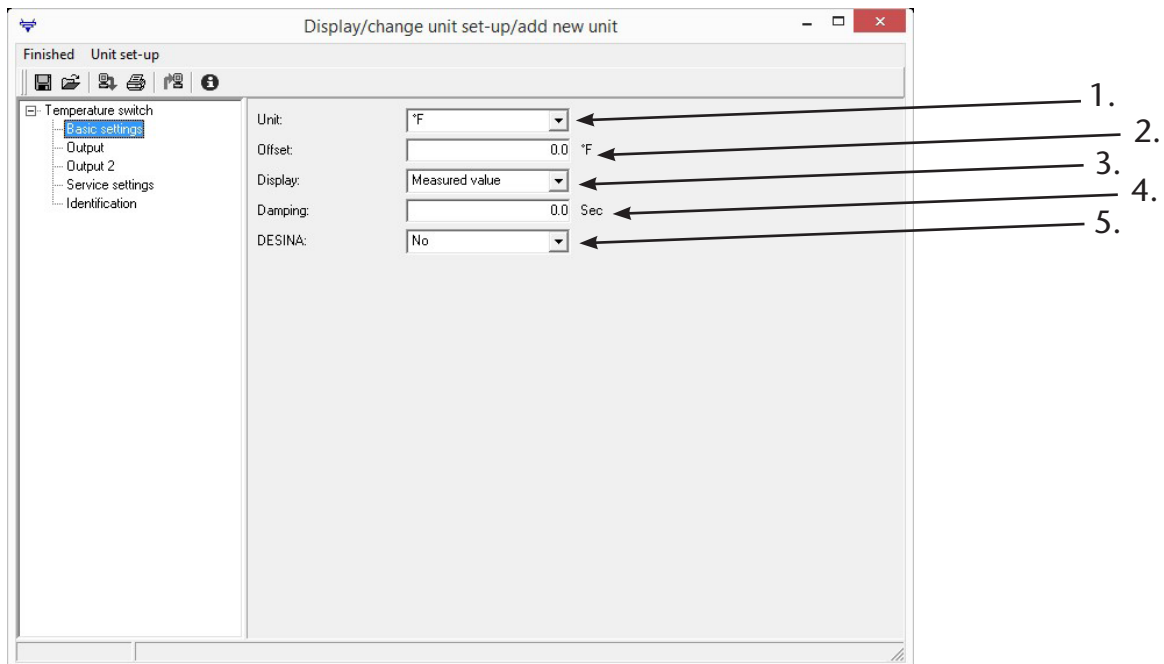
Display/change unit set-up/add new unit

Finished Unit set-up

Temperature switch
Basic settings
Output
Output 2
Service settings
Identification

Unit: °F
Offset: 0.0 °F
Display: Measured value
Damping: 0.0 Sec
DESINA: No

1.
2.
3.
4.
5.